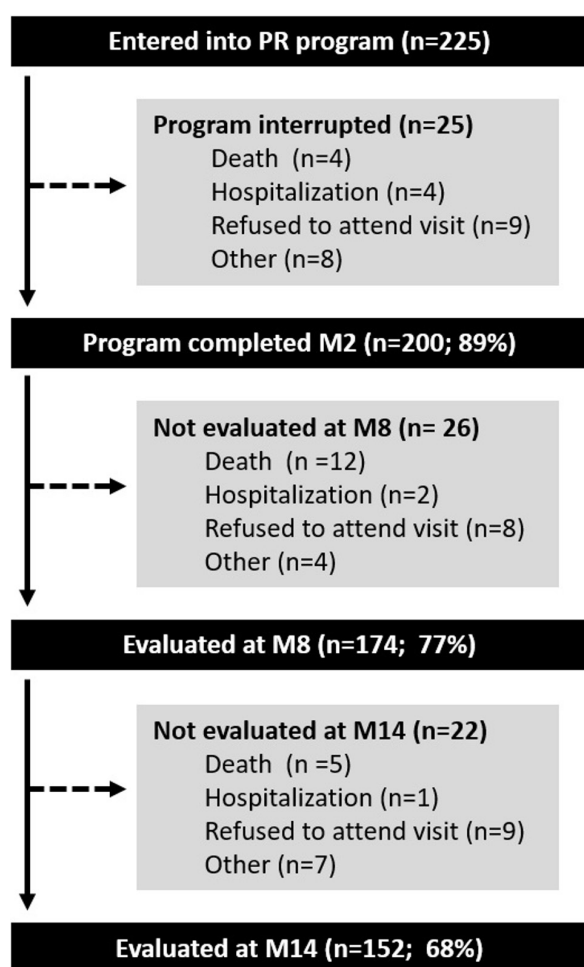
Entered into PR program (n=225)

Program interrupted (n=25)
Death (n=4)
Hospitalization (n=4)
Refused to attend visit (n=9)
Other (n=8)

Program completed M2 (n=200; 89%)

Not evaluated at M8 (n= 26)
Death (n =12)
Hospitalization (n=2)
Refused to attend visit (n=8)
Other (n=4)

Evaluated at M8 (n=174; 77%)

Not evaluated at M14 (n=22)
Death (n =5)
Hospitalization (n=1)
Refused to attend visit (n=9)
Other (n=7)

Evaluated at M14 (n=152; 68%)